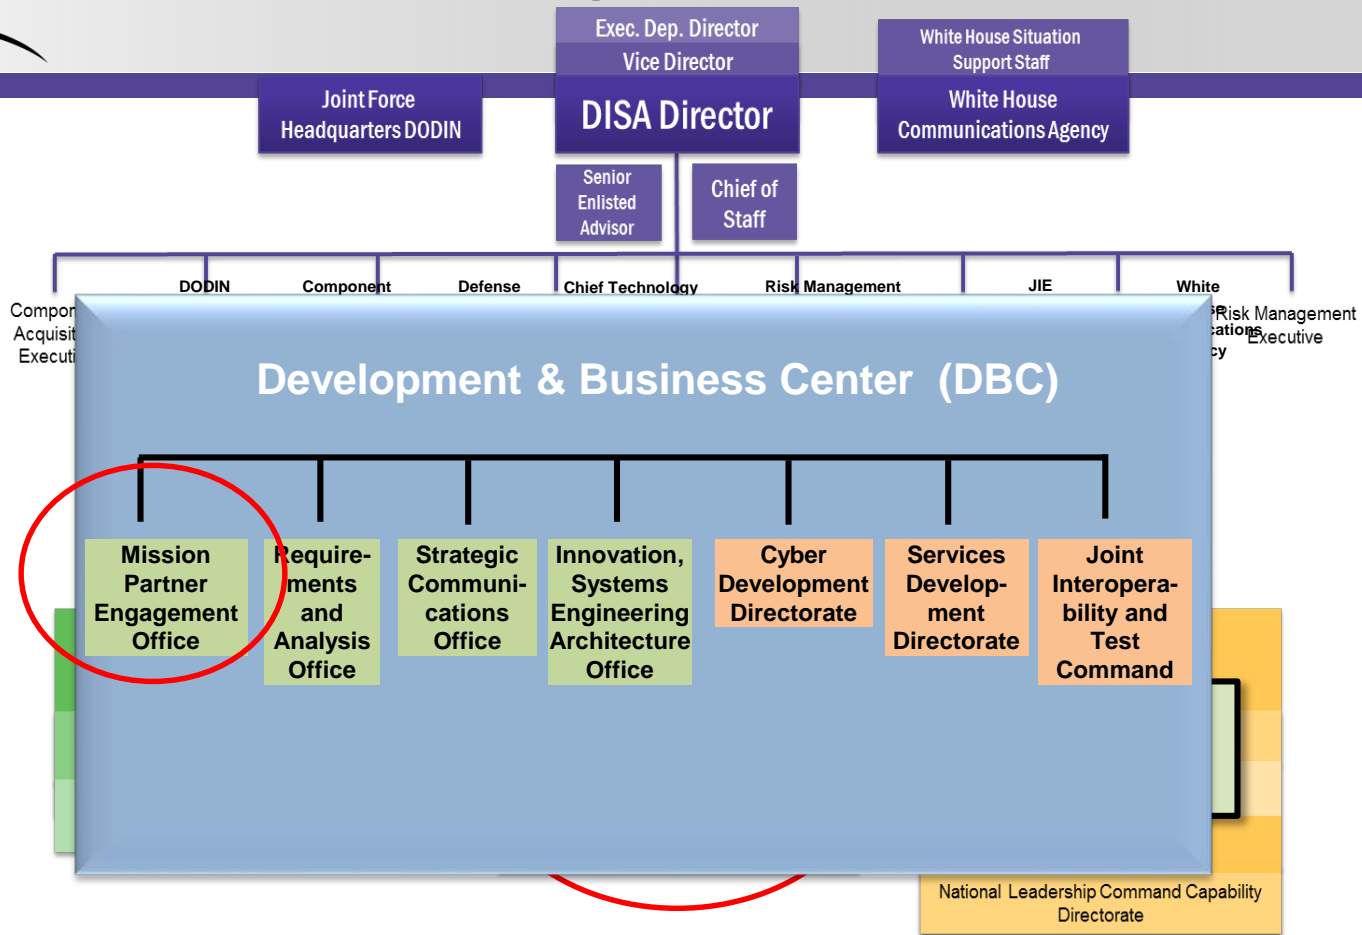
Exec. Dep. Director

Vice Director

DISA Director

Joint Force Headquarters DODIN

White House Situation Support Staff

White House Communications Agency

Senior Enlisted Advisor

Chief of Staff

DODIN

Component

Defense

Chief Technology

Risk Management

JIE

White

Compon
Acquisit
Executi

Risk Management Executive

cations
cy

Development & Business Center (DBC)

Mission Partner Engagement Office

Requirements and Analysis Office

Strategic Communications Office

Innovation, Systems Engineering Architecture Office

Cyber Development Directorate

Services Development Directorate

Joint Interoperability and Test Command

National Leadership Command Capability Directorate